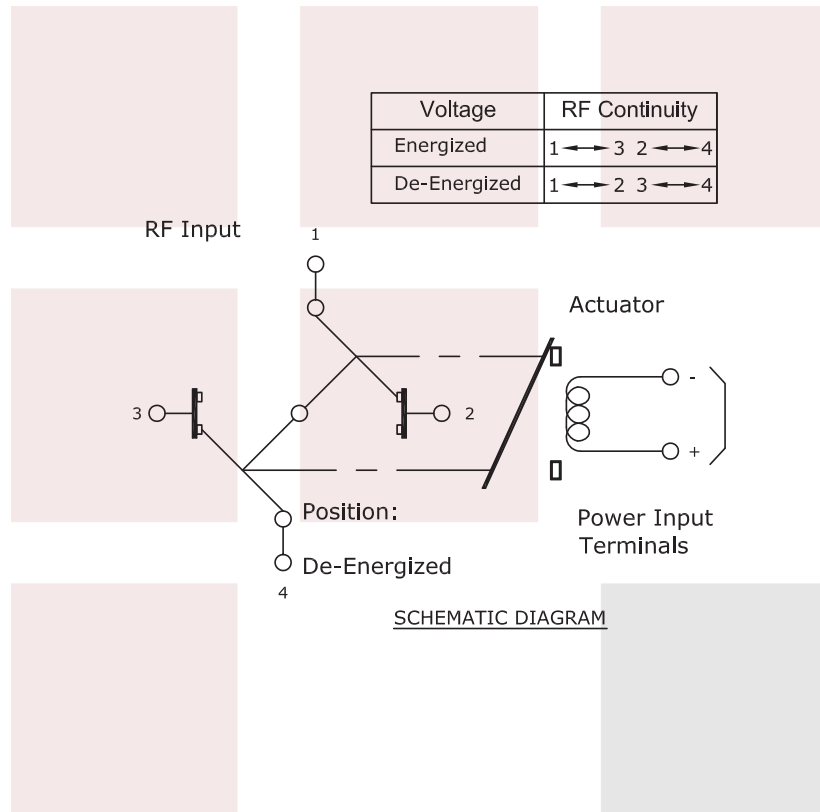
| Voltage | RF Continuity |
|---|---|
| Energized | 1 ⟷ 3 2 ⟷ 4 |
| De-Energized | 1 ⟷ 2 3 ⟷ 4 |

RF Input

1

Actuator

3

2

-

+

Position:

De-Energized

4

Power Input Terminals

SCHEMATIC DIAGRAM